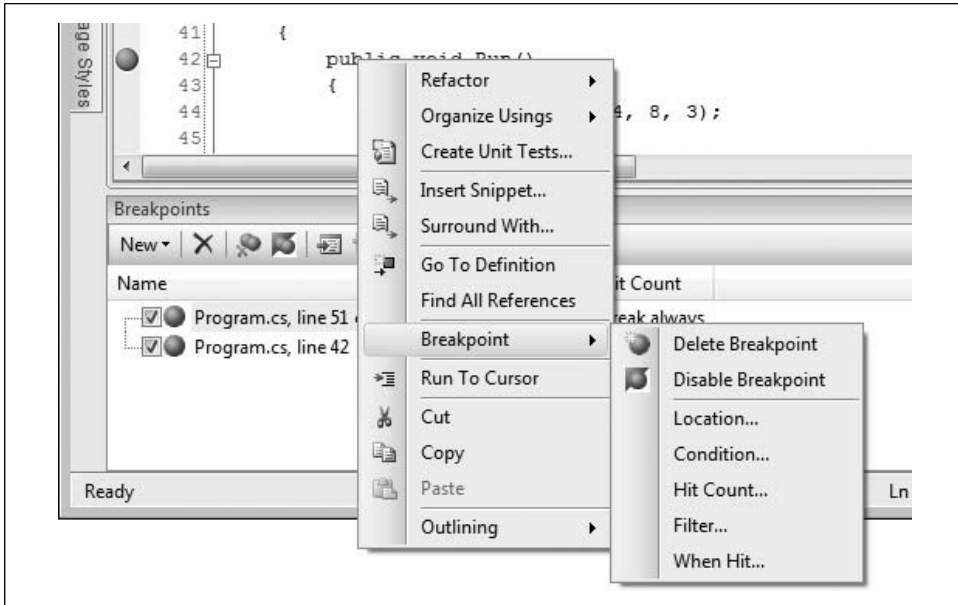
age Styles

41 {
42 public void Run()
43 {
44 4, 8, 3);
45

Refactor
Organize Usings
Create Unit Tests...
Insert Snippet...
Surround With...
Go To Definition
Find All References
Breakpoint
Run To Cursor
Cut
Copy
Paste
Outlining

Delete Breakpoint
Disable Breakpoint
Location...
Condition...
Hit Count...
Filter...
When Hit...

Breakpoints
New
Name
Program.cs, line 51
Program.cs, line 42
it Count
reak always

Ready
Ln